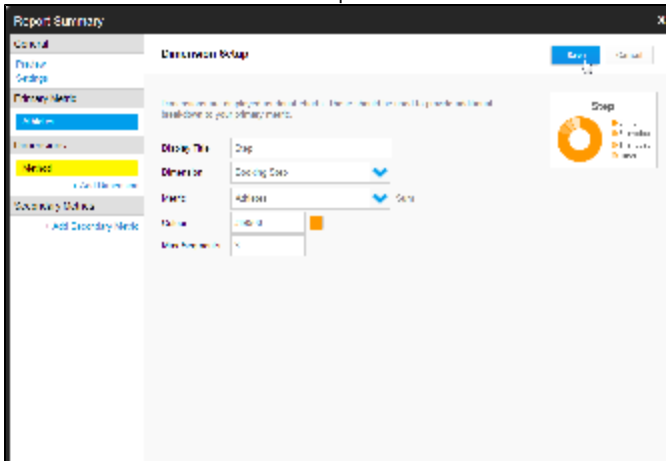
Report Summary

General
Preview
Settings

Primary Metric
Admissions

Dimensions
Referral
+ Add Dimension

Secondary Metrics
+ Add Secondary Metric

Dimension Setup

Save
Cancel

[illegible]

Display Title
Step

Dimension
Booking Step

Metric
Admission
Sum

Colour
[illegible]

Max Segments
5

Step